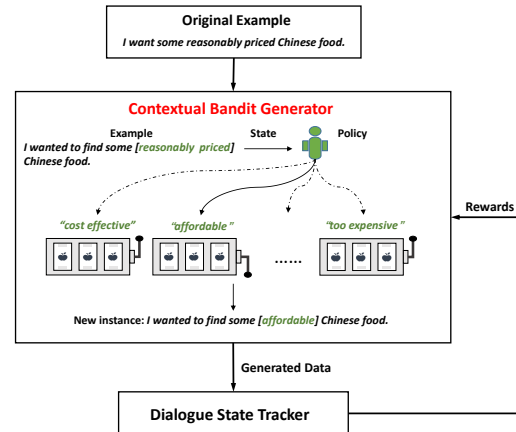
Original Example

I want some reasonably priced Chinese food.

Contextual Bandit Generator

Example

I wanted to find some [reasonably priced] Chinese food.

State

Policy

Rewards

"cost effective"

"affordable"

"too expensive"

......

New instance: I wanted to find some [affordable] Chinese food.

Generated Data

Dialogue State Tracker